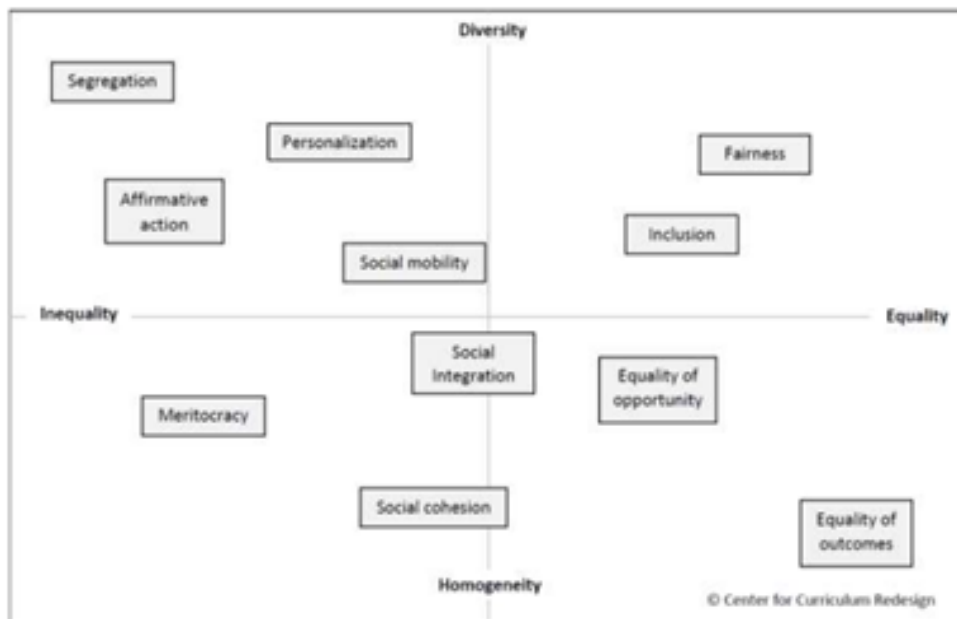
Diversity

Segregation

Personalization

Fairness

Affirmative action

Inclusion

Social mobility

Inequality

Equality

Social Integration

Equality of opportunity

Meritocracy

Social cohesion

Equality of outcomes

Homogeneity

© Center for Curriculum Redesign